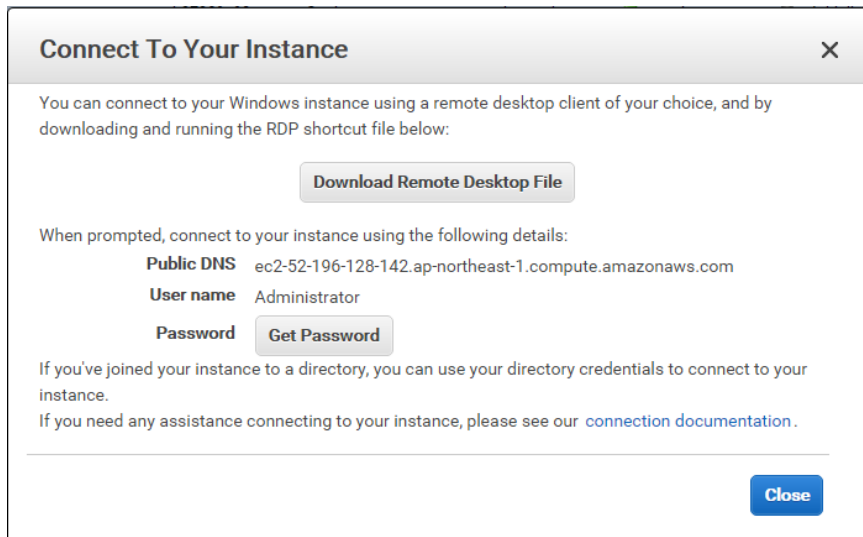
Connect To Your Instance ×

You can connect to your Windows instance using a remote desktop client of your choice, and by downloading and running the RDP shortcut file below:

Download Remote Desktop File

When prompted, connect to your instance using the following details:

Public DNS ec2-52-196-128-142.ap-northeast-1.compute.amazonaws.com
User name Administrator
Password Get Password

If you've joined your instance to a directory, you can use your directory credentials to connect to your instance.
If you need any assistance connecting to your instance, please see our connection documentation.

Close